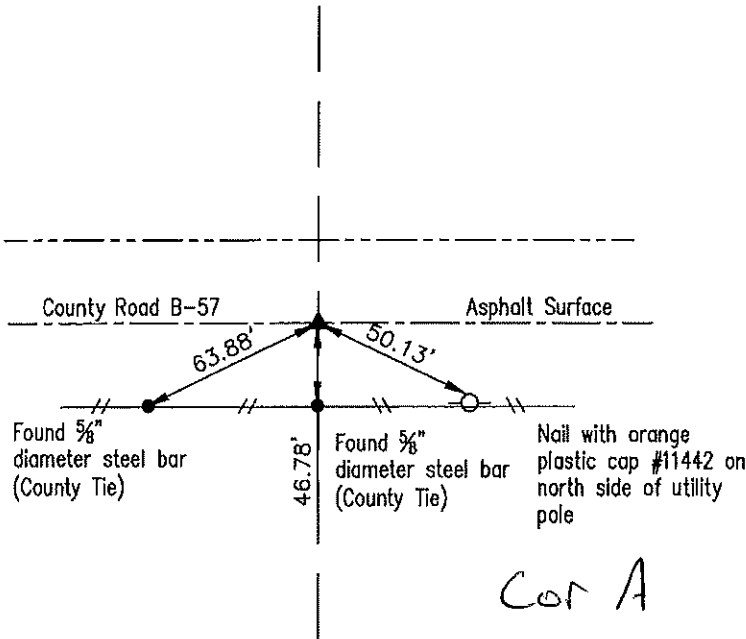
County Road B-57

Asphalt Surface

63.88'

50.13'

46.78'

Found $\frac{5}{8}$" diameter steel bar (County Tie)

Found $\frac{5}{8}$" diameter steel bar (County Tie)

Nail with orange plastic cap #11442 on north side of utility pole

Cor A